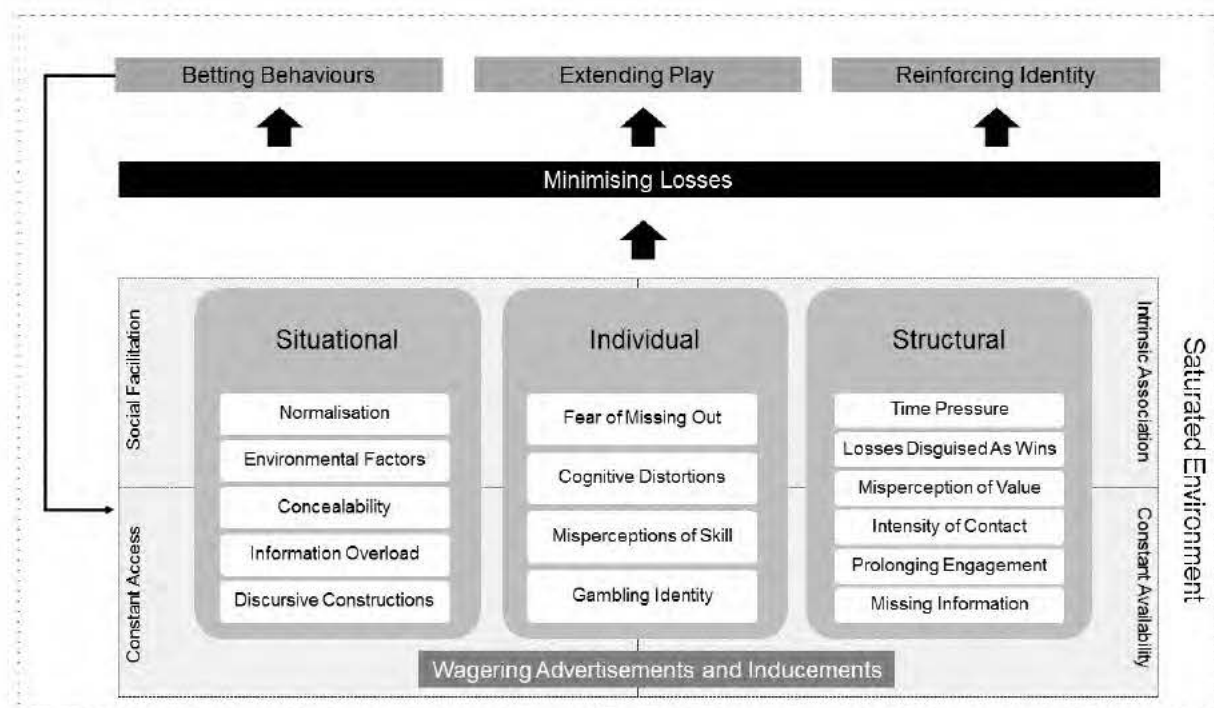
Betting Behaviours

Extending Play

Reinforcing Identity

Minimising Losses

Social Facilitation

Constant Access

Situational

Normalisation

Environmental Factors

Concealability

Information Overload

Discursive Constructions

Individual

Fear of Missing Out

Cognitive Distortions

Misperceptions of Skill

Gambling Identity

Structural

Time Pressure

Losses Disguised As Wins

Misperception of Value

Intensity of Contact

Prolonging Engagement

Missing Information

Intrinsic Association

Constant Availability

Saturated Environment

Wagering Advertisements and Inducements